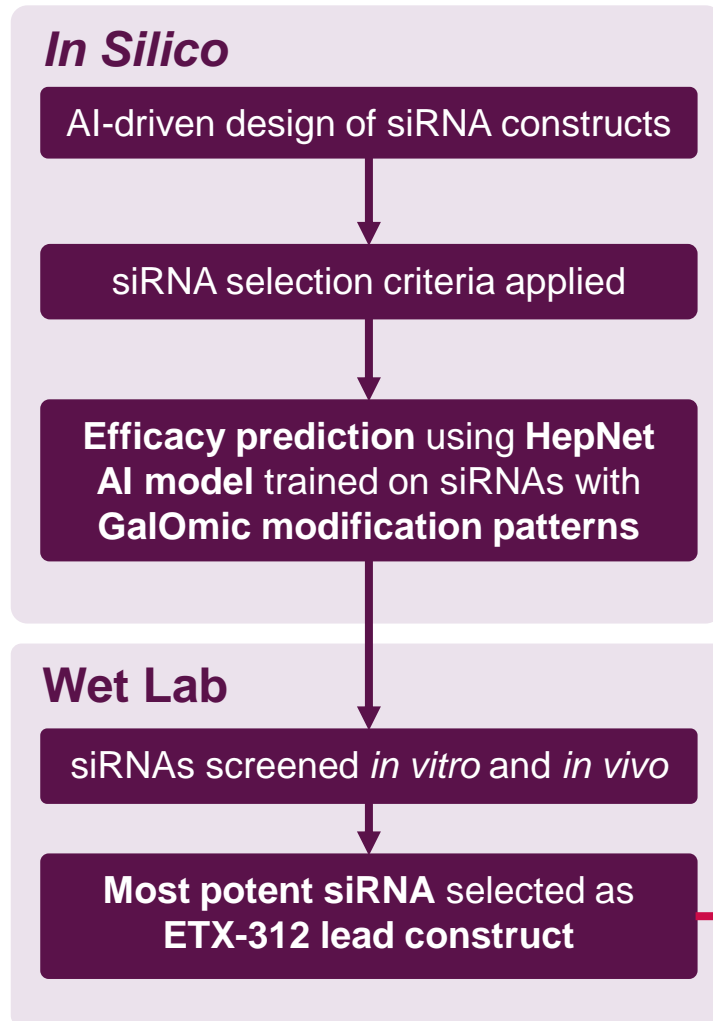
In Silico

AI-driven design of siRNA constructs

siRNA selection criteria applied

Efficacy prediction using HepNet AI model trained on siRNAs with GalOmic modification patterns

Wet Lab

siRNAs screened in vitro and in vivo

Most potent siRNA selected as ETX-312 lead construct